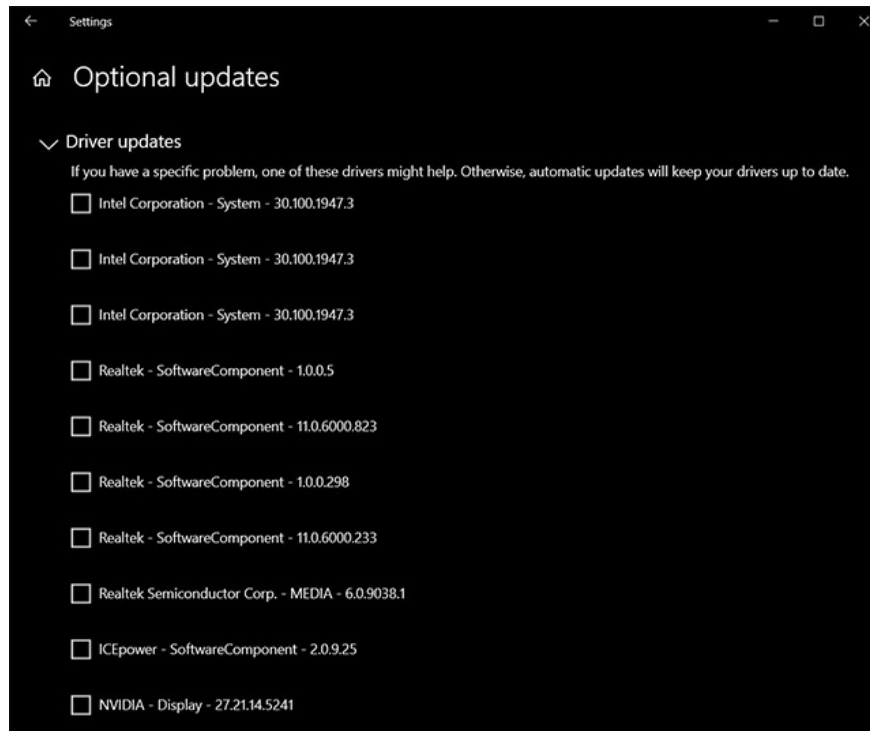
Settings

Optional updates

Driver updates

If you have a specific problem, one of these drivers might help. Otherwise, automatic updates will keep your drivers up to date.

Intel Corporation - System - 30.100.1947.3

Intel Corporation - System - 30.100.1947.3

Intel Corporation - System - 30.100.1947.3

Realtek - SoftwareComponent - 1.0.0.5

Realtek - SoftwareComponent - 11.0.6000.823

Realtek - SoftwareComponent - 1.0.0.298

Realtek - SoftwareComponent - 11.0.6000.233

Realtek Semiconductor Corp. - MEDIA - 6.0.9038.1

ICEpower - SoftwareComponent - 2.0.9.25

NVIDIA - Display - 27.21.14.5241